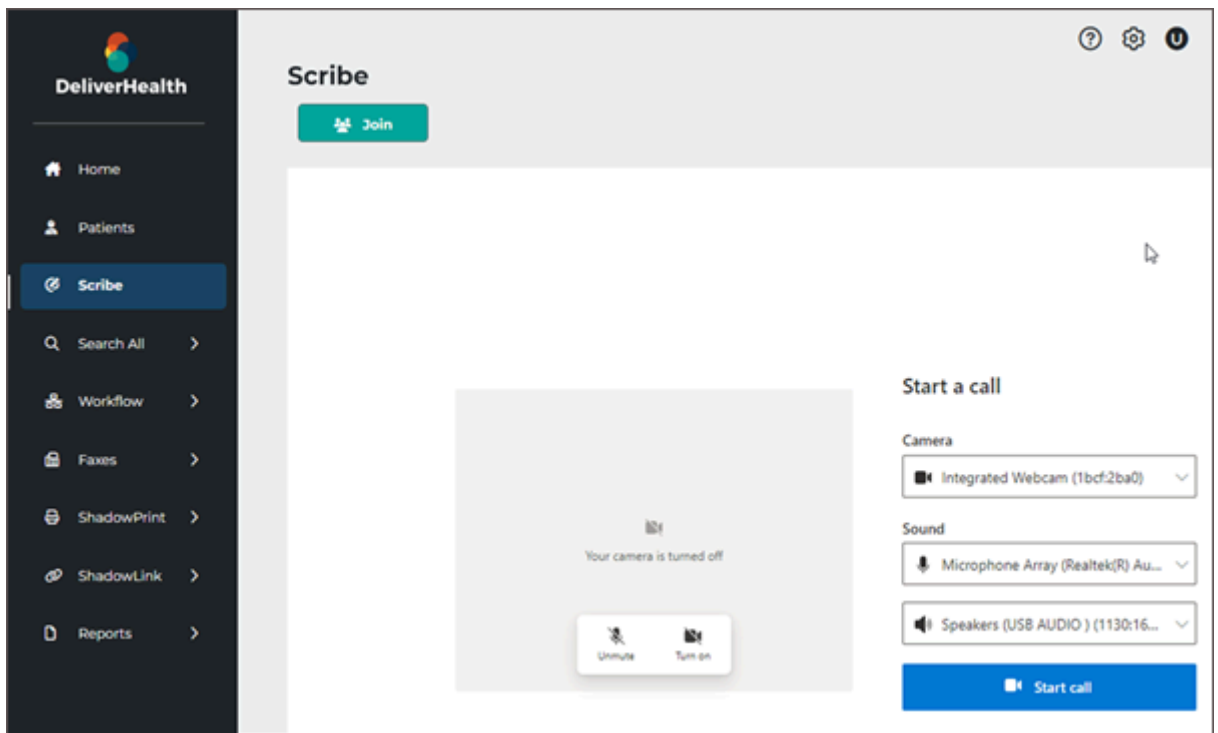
DeliverHealth

Home

Patients

Scribe

Search All

Workflow

Faxes

ShadowPrint

ShadowLink

Reports

U

Scribe

Join

Your camera is turned off

Unmute

Turn on

Start a call

Camera

Integrated Webcam (1bcf:2ba0)

Sound

Microphone Array (Realtek(R) Au...

Speakers (USB AUDIO ) (1130:16...

Start call